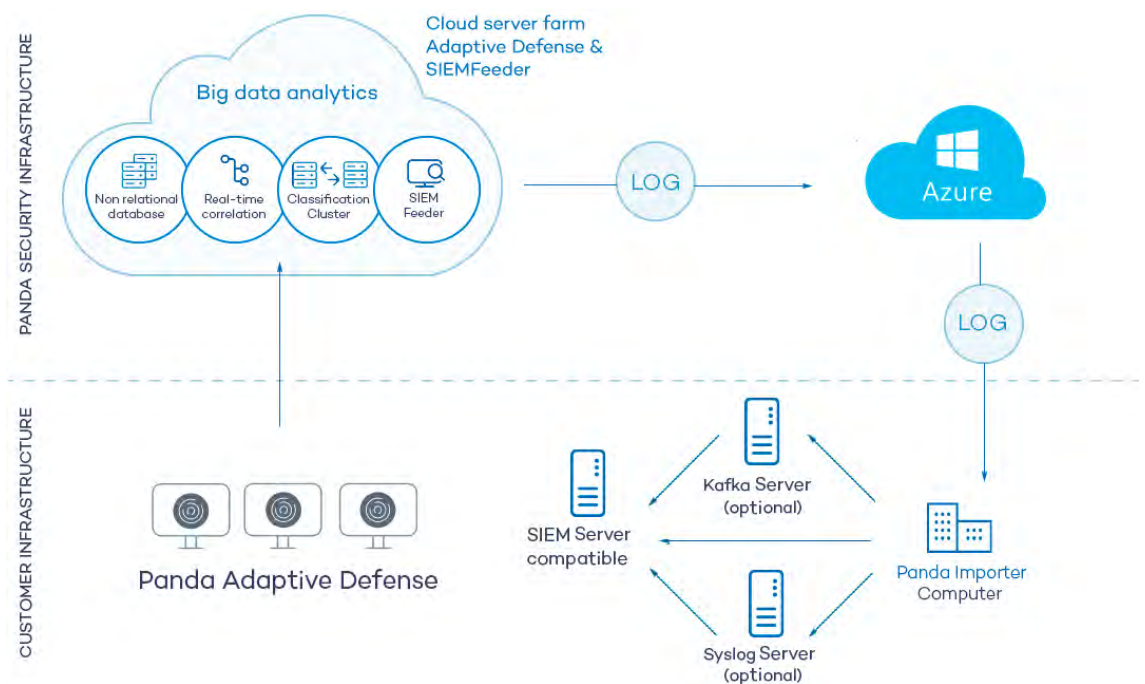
PANDA SECURITY INFRASTRUCTURE

Cloud server farm
Adaptive Defense &
SIEMFeeder

Big data analytics

Non relational database

Real-time correlation

Classification Cluster

SIEM Feeder

LOG

Azure

LOG

CUSTOMER INFRASTRUCTURE

Panda Adaptive Defense

Kafka Server
(optional)

SIEM Server compatible

Panda Importer Computer

Syslog Server
(optional)